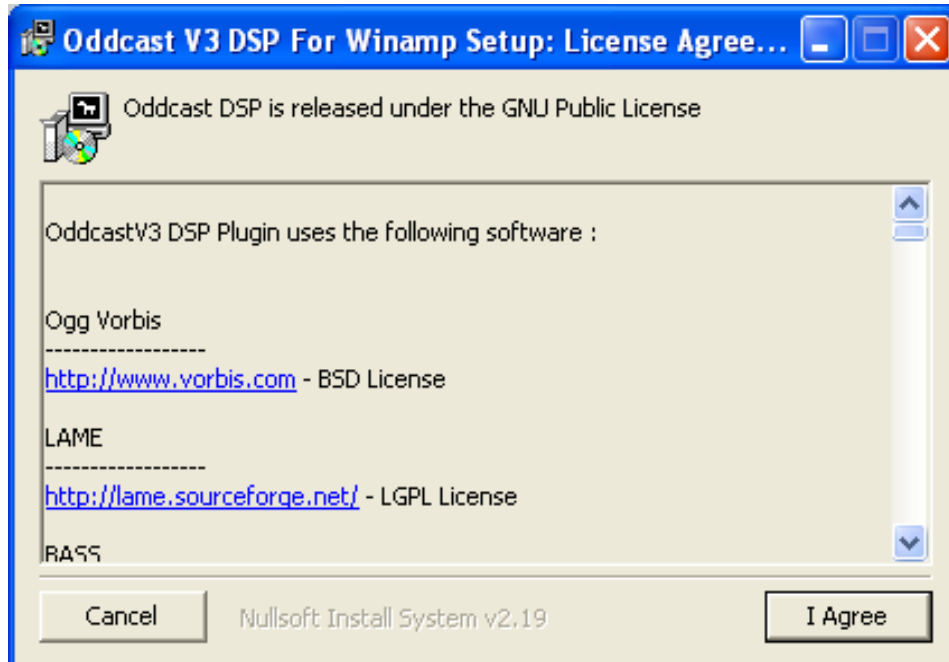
Oddcast V3 DSP For Winamp Setup: License Agree...

Oddcast DSP is released under the GNU Public License

OddcastV3 DSP Plugin uses the following software :

Ogg Vorbis
------------------
http://www.vorbis.com - BSD License

LAME
------------------
http://lame.sourceforge.net/ - LGPL License

BASS

Cancel

Nullsoft Install System v2.19

I Agree